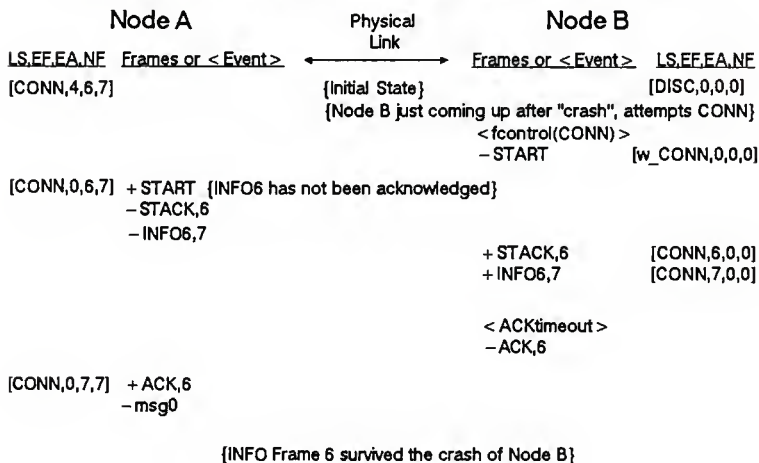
Node A

Physical Link

Node B

LS,EF,EA,NF Frames or < Event >

Frames or < Event > LS,EF,EA,NF

[CONN,4,6,7]

{Initial State}

[DISC,0,0,0]

{Node B just coming up after "crash", attempts CONN}

< fcontrol(CONN) >
– START [w_CONN,0,0,0]

[CONN,0,6,7] + START {INFO6 has not been acknowledged}
– STACK,6
– INFO6,7

+ STACK,6 [CONN,6,0,0]
+ INFO6,7 [CONN,7,0,0]

< ACKtimeout >
– ACK,6

[CONN,0,7,7] + ACK,6
– msg0

{INFO Frame 6 survived the crash of Node B}